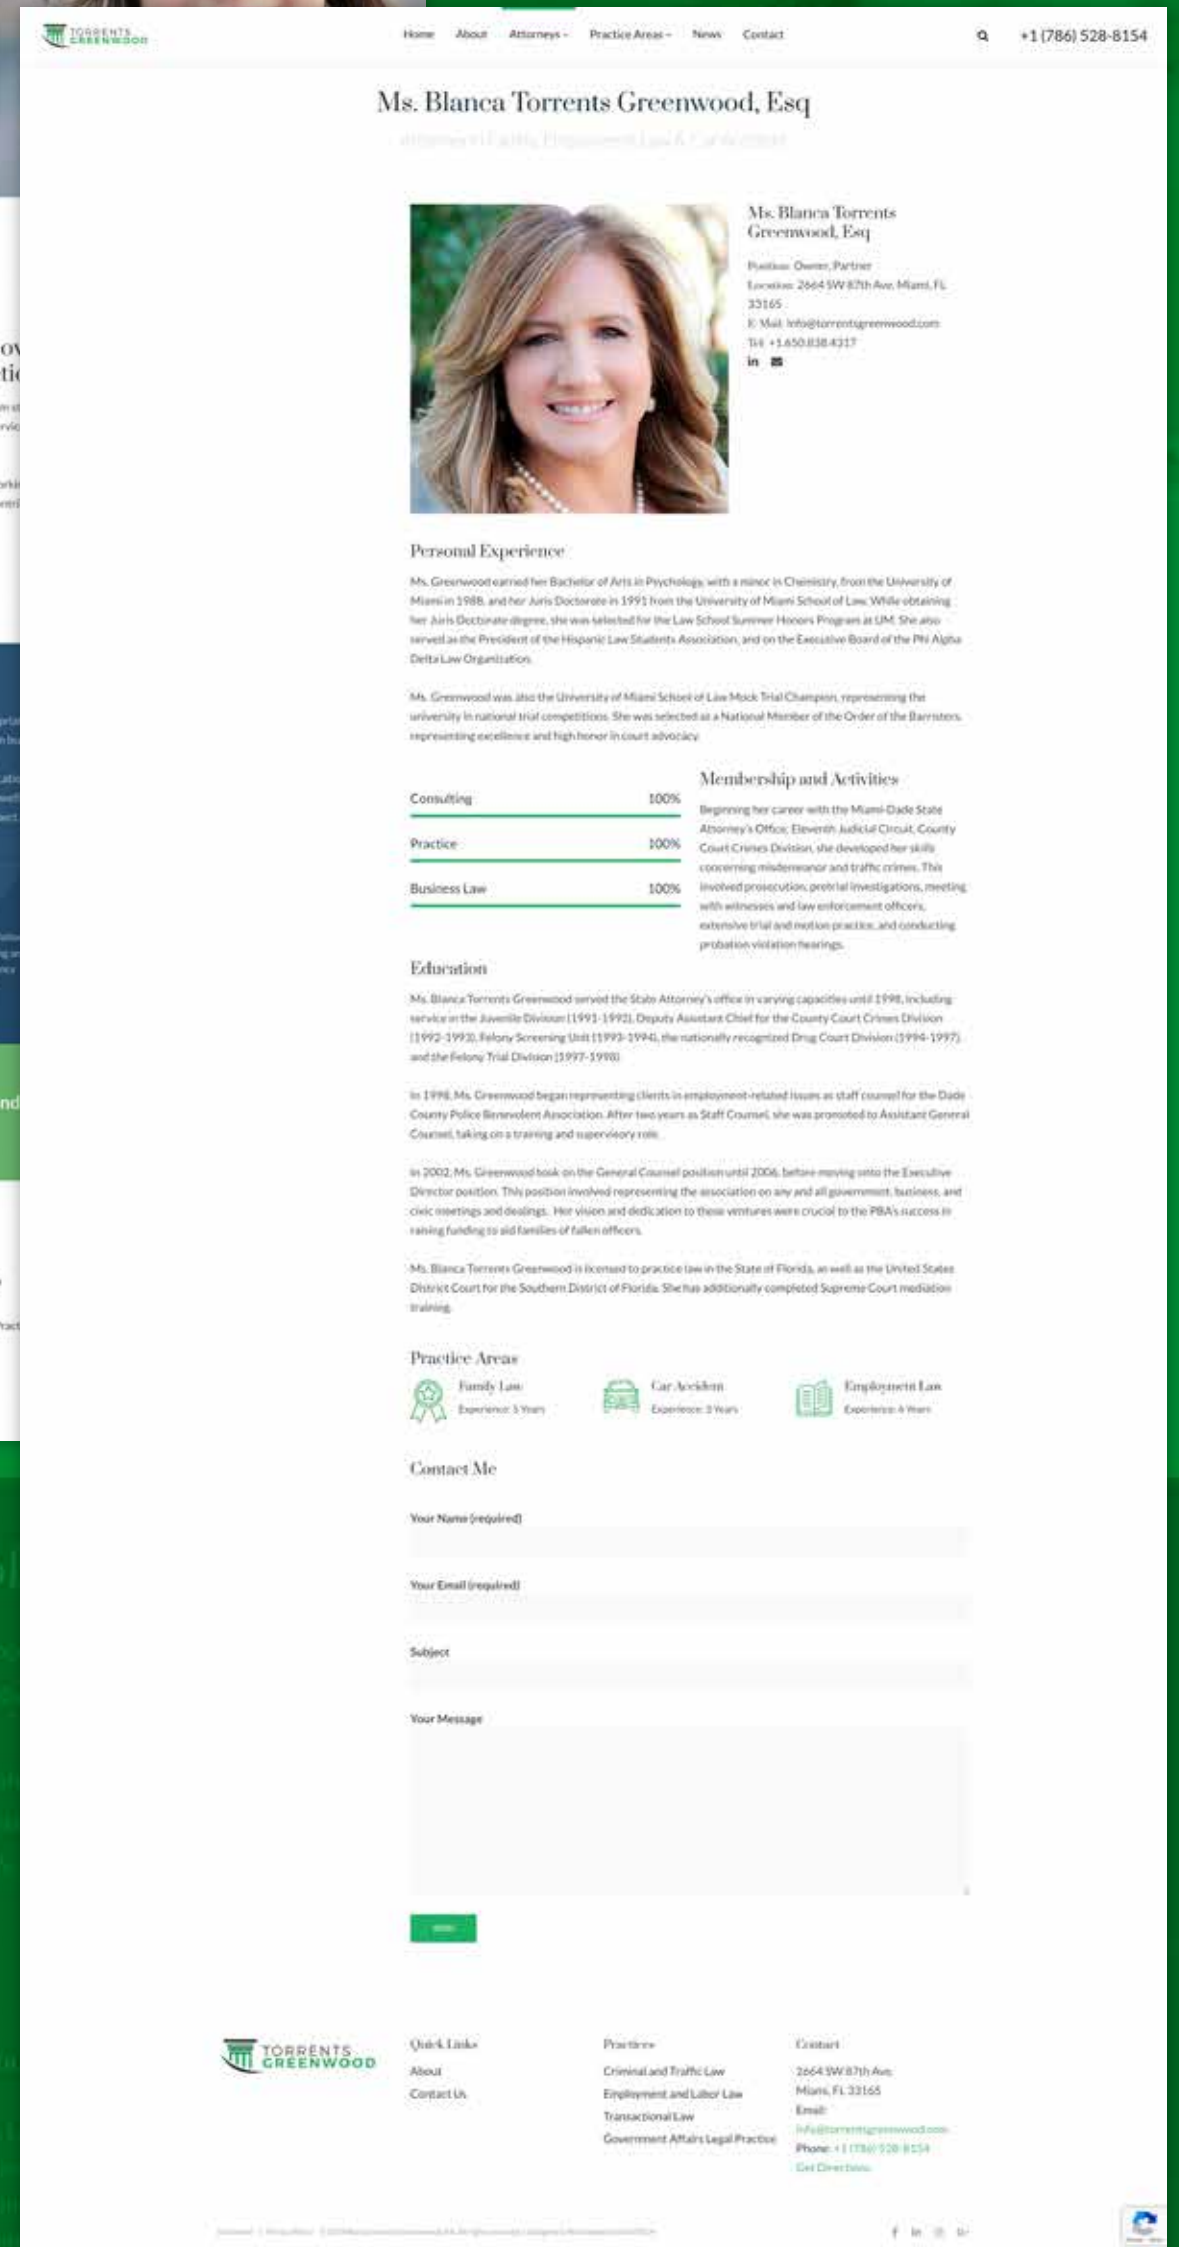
TORRENTS GREENWOOD

Home About Attorneys Practice Areas News Contact

+1 (786) 528-8154

Ms. Blanca Torrents Greenwood, Esq

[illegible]

Ms. Blanca Torrents Greenwood, Esq

Position: Owner, Partner
Location: 2664 SW 87th Ave, Miami, FL 33165
E-Mail: info@torrentsgreenwood.com
Tel: +1.650.838.4317

Personal Experience

Ms. Greenwood earned her Bachelor of Arts in Psychology, with a minor in Chemistry, from the University of Miami in 1988, and her Juris Doctorate in 1991 from the University of Miami School of Law. While obtaining her Juris Doctorate degree, she was selected for the Law School Summer Honors Program at UM. She also served as the President of the Hispanic Law Students Association, and on the Executive Board of the Phi Alpha Delta Law Organization.

Ms. Greenwood was also the University of Miami School of Law Mock Trial Champion, representing the university in national trial competitions. She was selected as a National Member of the Order of the Barristers, representing excellence and high honor in court advocacy.

Consulting 100%
Practice 100%
Business Law 100%

Membership and Activities

Beginning her career with the Miami-Dade State Attorney's Office, Eleventh Judicial Circuit, County Court Crimes Division, she developed her skills concerning misdemeanor and traffic crimes. This involved prosecution, pretrial investigations, meeting with witnesses and law enforcement officers, extensive trial and motion practice, and conducting probation violation hearings.

Education

Ms. Blanca Torrents Greenwood served the State Attorney's office in varying capacities until 1998, including service in the Juvenile Division (1991-1992), Deputy Assistant Chief for the County Court Crimes Division (1992-1993), Felony Screening Unit (1993-1994), the nationally recognized Drug Court Division (1994-1997), and the Felony Trial Division (1997-1998).

In 1998, Ms. Greenwood began representing clients in employment-related issues as staff counsel for the Dade County Police Benevolent Association. After two years as Staff Counsel, she was promoted to Assistant General Counsel, taking on a training and supervisory role.

In 2002, Ms. Greenwood took on the General Counsel position until 2006, before moving onto the Executive Director position. This position involved representing the association on any and all government, business, and civic meetings and dealings. Her vision and dedication to these ventures were crucial to the PBA's success in raising funding to aid families of fallen officers.

Ms. Blanca Torrents Greenwood is licensed to practice law in the State of Florida, as well as the United States District Court for the Southern District of Florida. She has additionally completed Supreme Court mediation training.

Practice Areas

Family Law
Experience: 5 Years

Car Accident
Experience: 3 Years

Employment Law
Experience: 6 Years

Contact Me

Your Name (required)

Your Email (required)

Subject

Your Message

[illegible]

TORRENTS GREENWOOD

Quick Links
About
Contact Us

Practices
Criminal and Traffic Law
Employment and Labor Law
Transactional Law
Government Affairs Legal Practice

Contact
2664 SW 87th Ave,
Miami, FL 33165
Email:
info@torrentsgreenwood.com
Phone: +1 (786) 528-8154
Get Directions

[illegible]